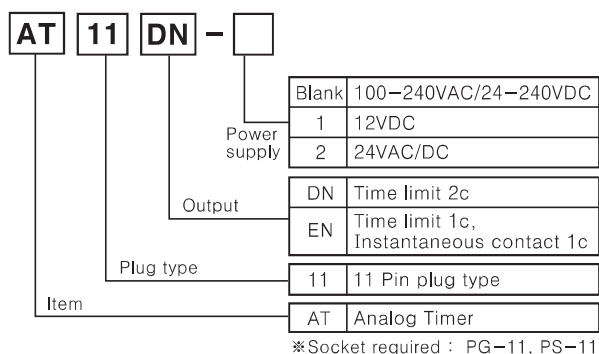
AT 11 DN - 

| Blank | 100-240VAC/24-240VDC |
|---|---|
| 1 | 12VDC |
| 2 | 24VAC/DC |

Power supply

| DN | Time limit 2c |
|---|---|
| EN | Time limit 1c, Instantaneous contact 1c |

Output

| 11 | 11 Pin plug type |
|---|---|

Plug type

| AT | Analog Timer |
|---|---|

Item

※Socket required : PG-11, PS-11